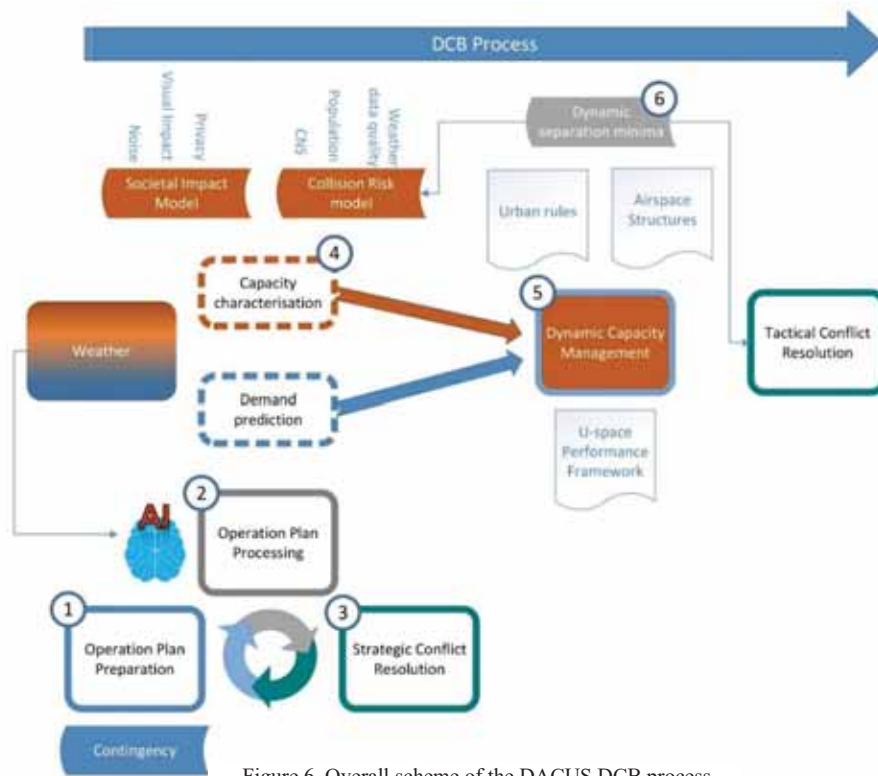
DCB Process

Noise

Visual impact

Privacy

Societal Impact Model

CNS

Population

data quality

Weather

Collision Risk model

6

Dynamic separation minima

Urban rules

Airspace Structures

4

Capacity characterisation

5

Dynamic Capacity Management

Weather

Demand prediction

Tactical Conflict Resolution

U-space Performance Framework

AI

2

Operation Plan Processing

1

Operation Plan Preparation

3

Strategic Conflict Resolution

Contingency

Figure 6. Overall scheme of the DACUS DCB process